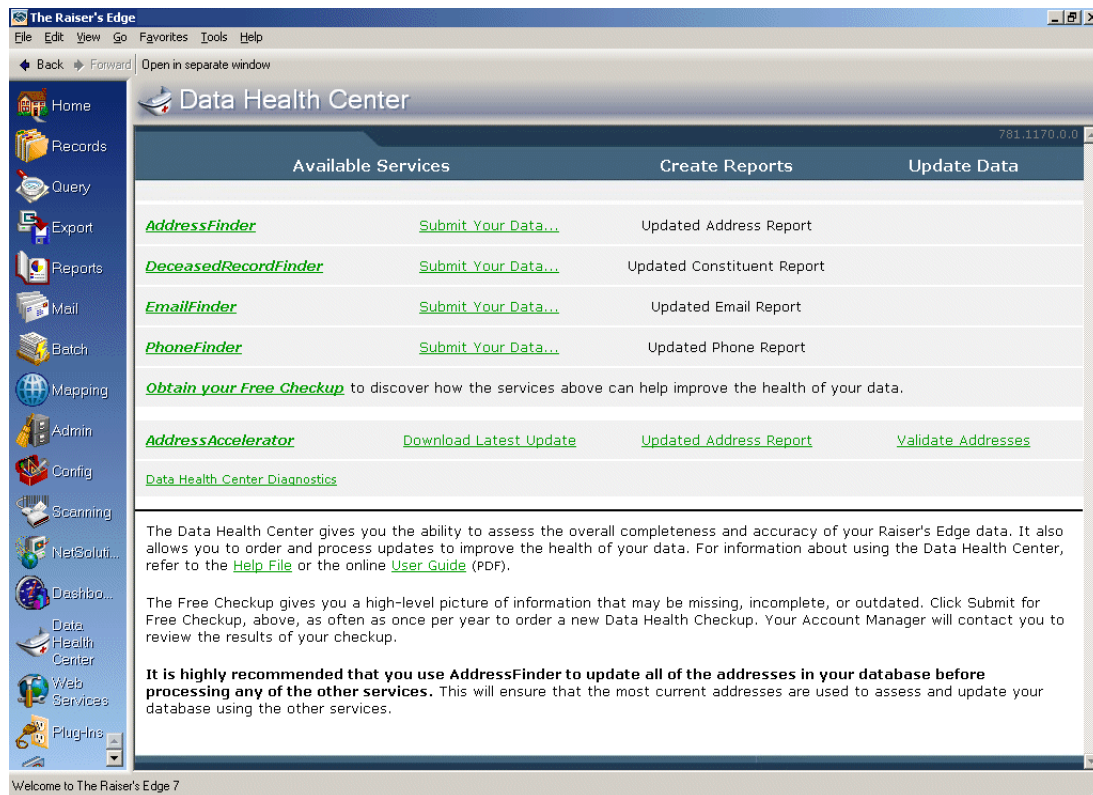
The Raiser's Edge

File Edit View Go Favorites Tools Help

Back Forward Open in separate window

Home
Records
Query
Export
Reports
Mail
Batch
Mapping
Admin
Config
Scanning
NetSoluti...
Dashbo...
Data Health Center
Web Services
Plug-Ins

Data Health Center

781.1170.0.0

| Available Services | | Create Reports | Update Data |
|---|---|---|---|
| AddressFinder | Submit Your Data... | Updated Address Report | |
| DeceasedRecordFinder | Submit Your Data... | Updated Constituent Report | |
| EmailFinder | Submit Your Data... | Updated Email Report | |
| PhoneFinder | Submit Your Data... | Updated Phone Report | |

Obtain your Free Checkup to discover how the services above can help improve the health of your data.

| AddressAccelerator | Download Latest Update | Updated Address Report | Validate Addresses |
|---|---|---|---|

Data Health Center Diagnostics

The Data Health Center gives you the ability to assess the overall completeness and accuracy of your Raiser's Edge data. It also allows you to order and process updates to improve the health of your data. For information about using the Data Health Center, refer to the Help File or the online User Guide (PDF).

The Free Checkup gives you a high-level picture of information that may be missing, incomplete, or outdated. Click Submit for Free Checkup, above, as often as once per year to order a new Data Health Checkup. Your Account Manager will contact you to review the results of your checkup.

It is highly recommended that you use AddressFinder to update all of the addresses in your database before processing any of the other services. This will ensure that the most current addresses are used to assess and update your database using the other services.

Welcome to The Raiser's Edge 7